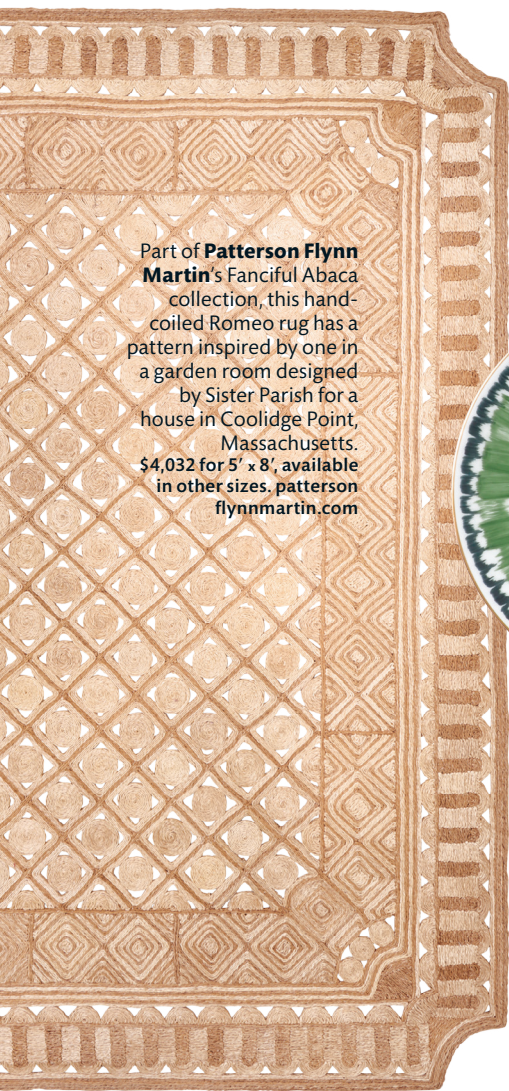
Part of **Patterson Flynn Martin**'s Fanciful Abaca collection, this hand-coiled Romeo rug has a pattern inspired by one in a garden room designed by Sister Parish for a house in Coolidge Point, Massachusetts. **$4,032 for 5′ x 8′, available in other sizes. patterson flynnmartin.com**